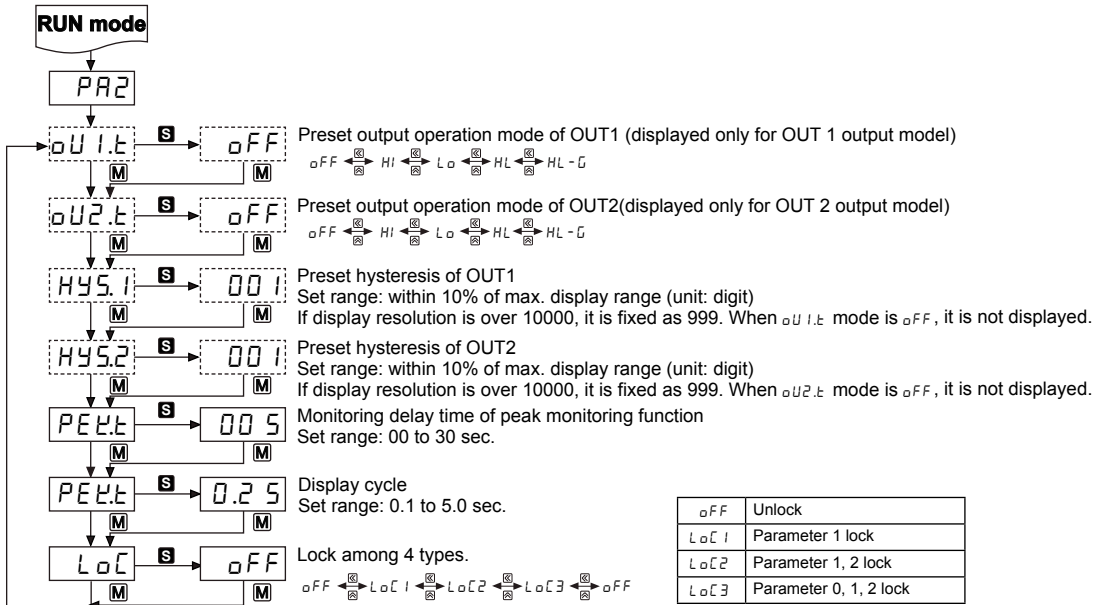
RUN mode

PA2

oU1.t S oFF
M M
Preset output operation mode of OUT1 (displayed only for OUT 1 output model)
oFF HI Lo HL HL-G

oU2.t S oFF
M M
Preset output operation mode of OUT2(displayed only for OUT 2 output model)
oFF HI Lo HL HL-G

HYS.1 S 001
M M
Preset hysteresis of OUT1
Set range: within 10% of max. display range (unit: digit)
If display resolution is over 10000, it is fixed as 999. When oU1.t mode is oFF, it is not displayed.

HYS.2 S 001
M M
Preset hysteresis of OUT2
Set range: within 10% of max. display range (unit: digit)
If display resolution is over 10000, it is fixed as 999. When oU2.t mode is oFF, it is not displayed.

PEK.t S 005
M M
Monitoring delay time of peak monitoring function
Set range: 00 to 30 sec.

PEK.t S 0.25
M M
Display cycle
Set range: 0.1 to 5.0 sec.

LoC S oFF
M M
Lock among 4 types.
oFF LoC1 LoC2 LoC3 oFF

| oFF | Unlock |
|---|---|
| LoC1 | Parameter 1 lock |
| LoC2 | Parameter 1, 2 lock |
| LoC3 | Parameter 0, 1, 2 lock |